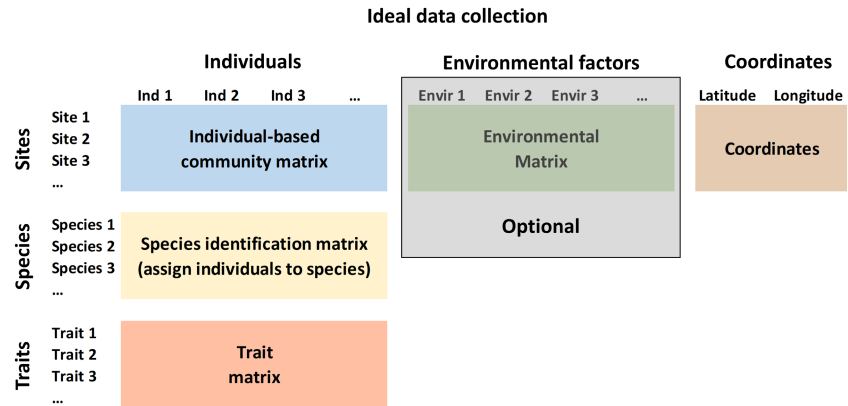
Ideal data collection

Individuals

Ind 1 Ind 2 Ind 3 ...

Environmental factors

Envir 1 Envir 2 Envir 3 ...

Coordinates

Latitude Longitude

Sites

Site 1
Site 2
Site 3
...

Individual-based community matrix

Environmental Matrix

Coordinates

Optional

Species

Species 1
Species 2
Species 3
...

Species identification matrix (assign individuals to species)

Traits

Trait 1
Trait 2
Trait 3
...

Trait matrix